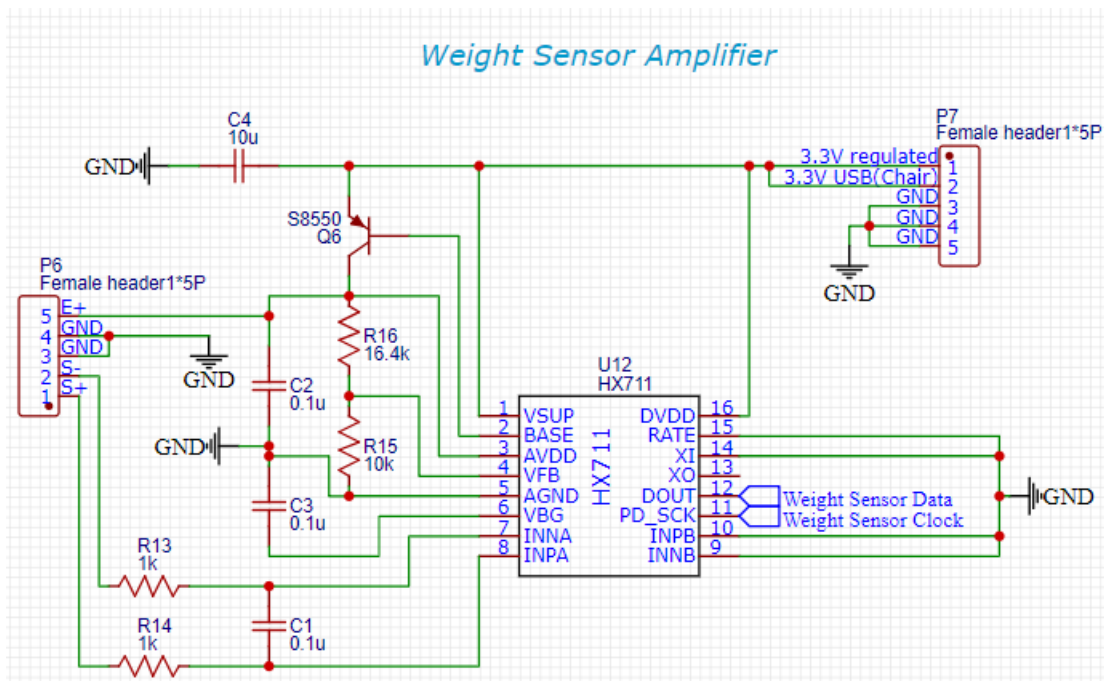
Weight Sensor Amplifier

C4
10u

GND

P7
Female header1*5P
3.3V regulated 1
3.3V USB(Chair) 2
GND 3
GND 4
GND 5

GND

S8550
Q6

P6
Female header1*5P
5 E+
4 GND
3 GND
2 S-
1 S+

GND

R16
16.4k

C2
0.1u

U12
HX711

GND

R15
10k

C3
0.1u

1 VSUP
2 BASE
3 AVDD
4 VFB
5 AGND
6 VBG
7 INNA
8 INPA

DVDD 16
RATE 15
XI 14
XO 13
DOUT 12
PD_SCK 11
INPB 10
INNB 9

HX711

Weight Sensor Data
Weight Sensor Clock

GND

R13
1k

R14
1k

C1
0.1u